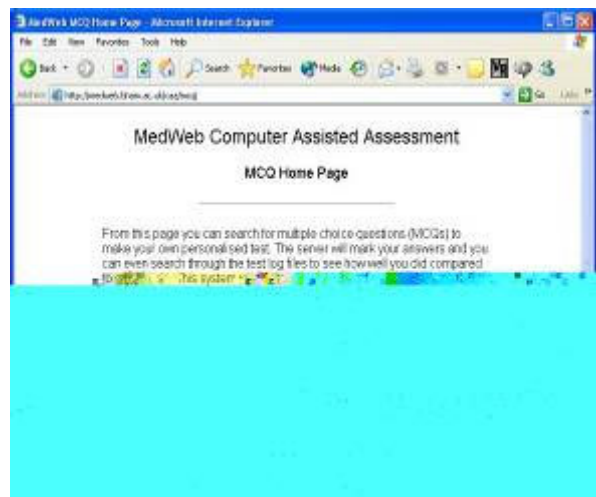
MedWeb MCQ Home Page - Microsoft Internet Explorer

File Edit View Favorites Tools Help

Back Search Favorites Media

Address http://medweb.bham.ac.uk/caa/mcq

Go Links

MedWeb Computer Assisted Assessment

MCQ Home Page

From this page you can search for multiple choice questions (MCQs) to make your own personalised test. The server will mark your answers and you can even search through the test log files to see how well you did compared to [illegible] This system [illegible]